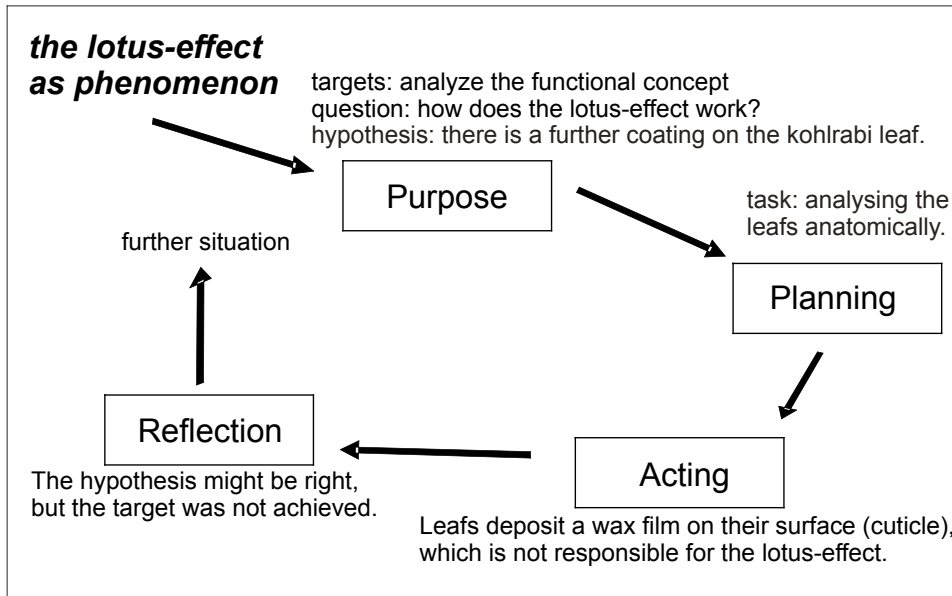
the lotus-effect as phenomenon

targets: analyze the functional concept
question: how does the lotus-effect work?
hypothesis: there is a further coating on the kohlrabi leaf.

Purpose

task: analysing the leafs anatomically.

Planning

Acting

Leafs deposit a wax film on their surface (cuticle), which is not responsible for the lotus-effect.

Reflection

The hypothesis might be right, but the target was not achieved.

further situation